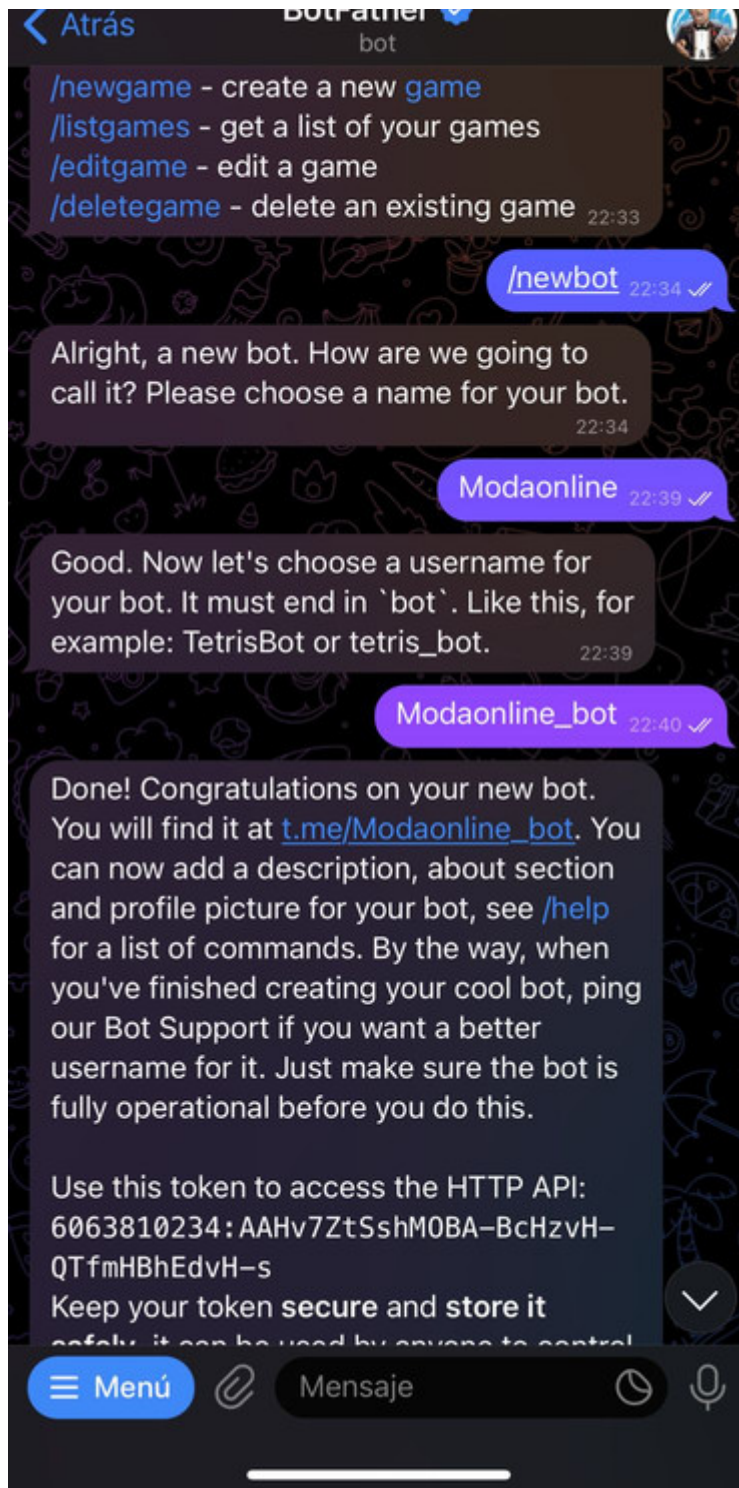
Atrás
BotFather
bot

/newgame - create a new game
/listgames - get a list of your games
/editgame - edit a game
/deletegame - delete an existing game 22:33

/newbot 22:34

Alright, a new bot. How are we going to call it? Please choose a name for your bot. 22:34

Modaonline 22:39

Good. Now let's choose a username for your bot. It must end in `bot`. Like this, for example: TetrisBot or tetris_bot. 22:39

Modaonline_bot 22:40

Done! Congratulations on your new bot. You will find it at t.me/Modaonline_bot. You can now add a description, about section and profile picture for your bot, see /help for a list of commands. By the way, when you've finished creating your cool bot, ping our Bot Support if you want a better username for it. Just make sure the bot is fully operational before you do this.

Use this token to access the HTTP API:
6063810234:AAHv7ZtSshMOBA-BcHzvH-QTfmHBhEdvH-s
Keep your token secure and store it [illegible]

Menú
Mensaje